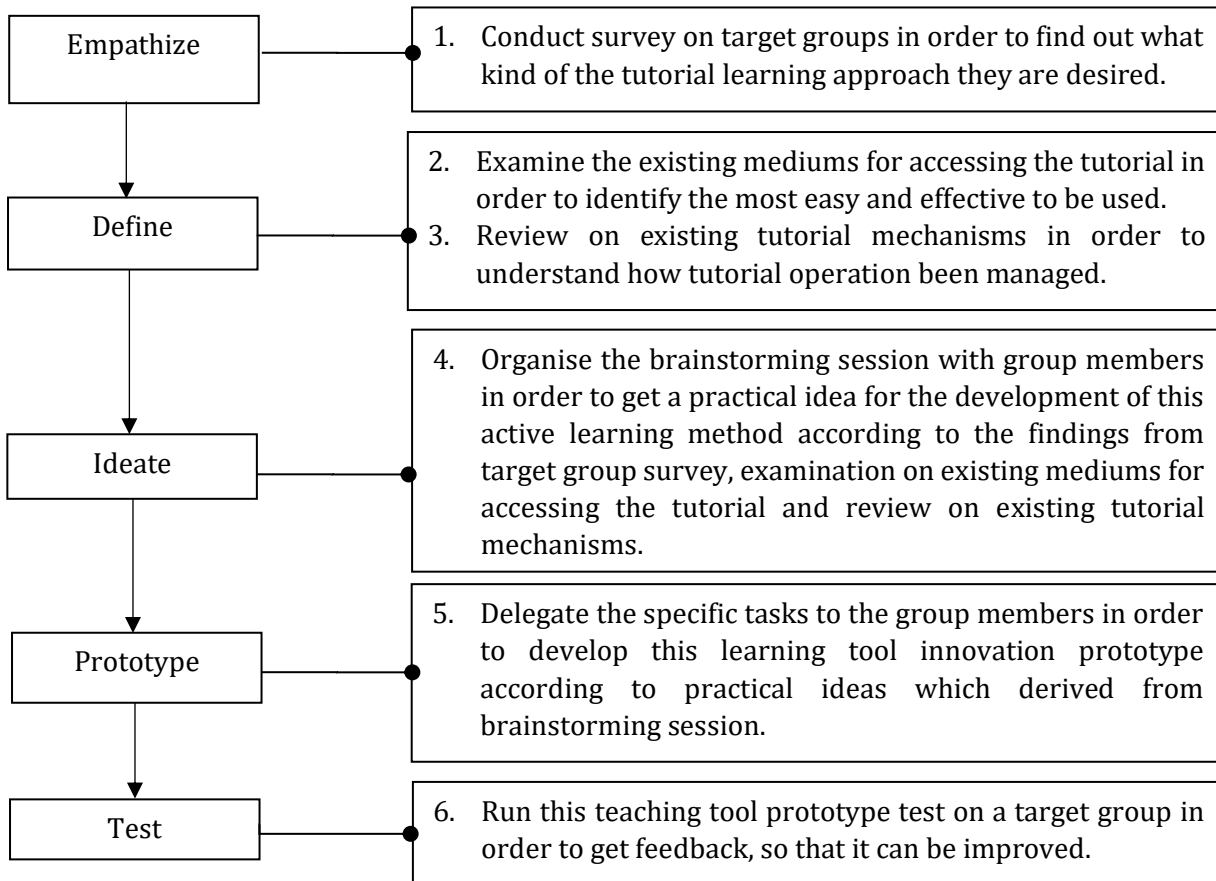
Empathize

1. Conduct survey on target groups in order to find out what kind of the tutorial learning approach they are desired.

Define

2. Examine the existing mediums for accessing the tutorial in order to identify the most easy and effective to be used.
3. Review on existing tutorial mechanisms in order to understand how tutorial operation been managed.

Ideate

4. Organise the brainstorming session with group members in order to get a practical idea for the development of this active learning method according to the findings from target group survey, examination on existing mediums for accessing the tutorial and review on existing tutorial mechanisms.

Prototype

5. Delegate the specific tasks to the group members in order to develop this learning tool innovation prototype according to practical ideas which derived from brainstorming session.

Test

6. Run this teaching tool prototype test on a target group in order to get feedback, so that it can be improved.